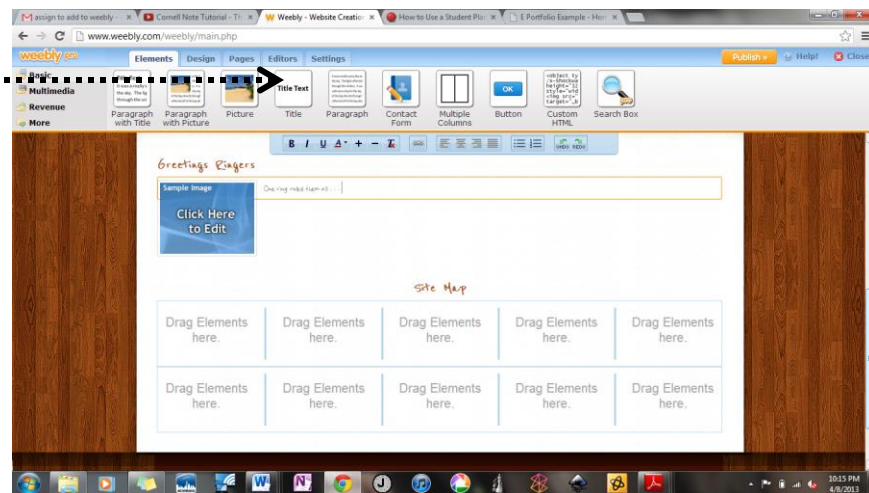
M assign to add to weebly - ×
Cornell Note Tutorial - Th ×
Weebly - Website Creatio ×
How to Use a Student Pla ×
E Portfolio Example - Hor ×

www.weebly.com/weebly/main.php

weebly
Elements
Design
Pages
Editors
Settings
Publish »
Help!
Close

Basic
Multimedia
Revenue
More

Paragraph with Title
Paragraph with Picture
Picture
Title Text
Title
Paragraph
Contact Form
Multiple Columns
OK
Button
Custom HTML
Search Box

B I U A + − 
UNDO REDO

Greetings Ringers

Sample Image
Click Here to Edit

One ring ruled them all . . .

Site Map

| Drag Elements here. | Drag Elements here. | Drag Elements here. | Drag Elements here. | Drag Elements here. |
|---|---|---|---|---|
| Drag Elements here. | Drag Elements here. | Drag Elements here. | Drag Elements here. | Drag Elements here. |

10:15 PM
4/8/2013